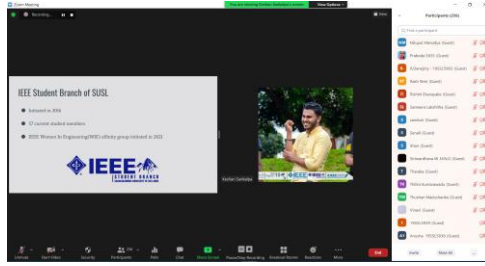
Zoom Meeting

Recording...

You are viewing Keshan Sankalpa's screen

View Options

Participants (235)

Find a participant

Nilupul Manodya (Guest)
Prabodhi DMS (Guest)
K.Janujitha - 19ECE007 (Guest)
Nadu Nest (Guest)
Rashmi Ranasoora (Guest)
Sameera Lakshitha (Guest)
sandun (Guest)
Sanath (Guest)
Bilan (Guest)
Sumanthana M. MAIG (Guest)
Thiradya (Guest)
Thilina Kumarawadu (Guest)
Thuahan Weerasekara (Guest)
Vinoth (Guest)
19ECL0000 (Guest)
Anusha - 19ECE0000 (Guest)

IEEE Student Branch of SUSL

Initiated in 2016

37 current student members

IEEE Women In Engineering(WIE) affinity group initiated in 2022

IEEE STUDENT BRANCH

Keshan Sankalpa

Unmute
Start Video
Security
Participants 235
Polls
Chat
Share Screen
Pause/Stop Recording
Breakout Rooms
Reactions
More
End

Invite
Mute All